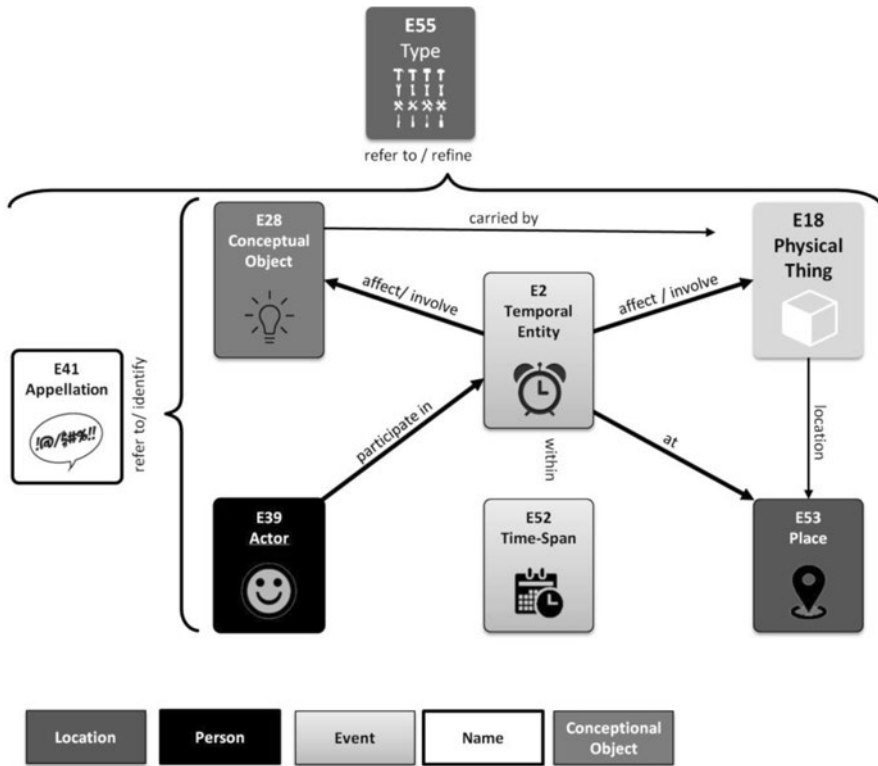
E55
Type

refer to / refine

E28
Conceptual Object

carried by

E18
Physical Thing

affect/ involve

E2
Temporal Entity

affect / involve

E41
Appellation

!@/$#%!!

refer to/ identify

participate in

within

at

location

E39
Actor

E52
Time-Span

E53
Place

Location

Person

Event

Name

Conceptional Object